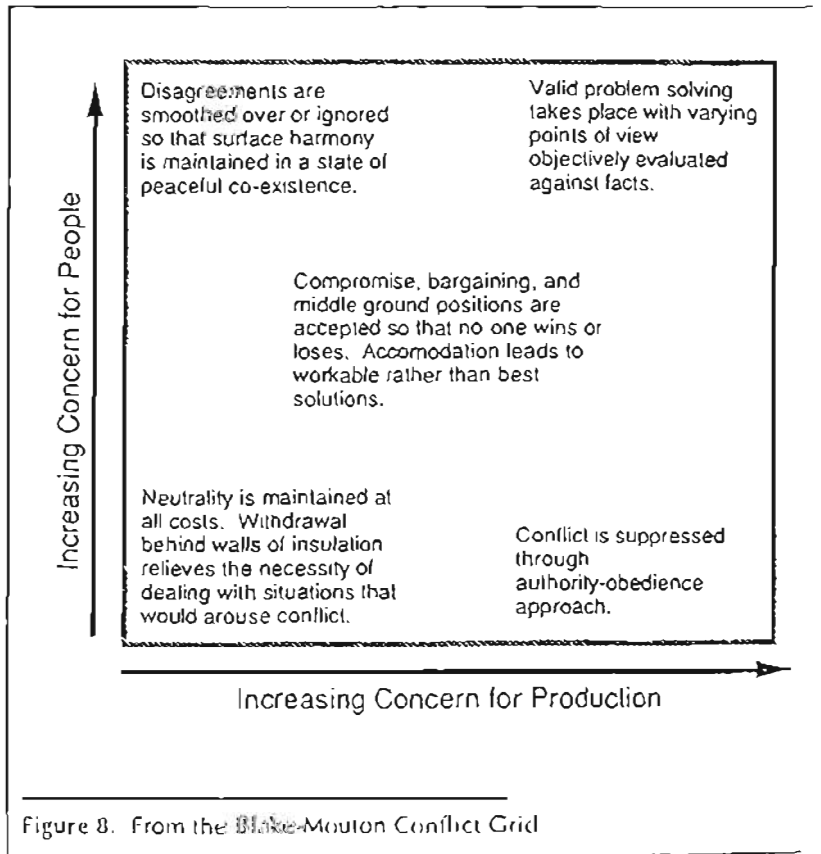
Disagreements are smoothed over or ignored so that surface harmony is maintained in a state of peaceful co-existence.

Valid problem solving takes place with varying points of view objectively evaluated against facts.

Compromise, bargaining, and middle ground positions are accepted so that no one wins or loses. Accomodation leads to workable rather than best solutions.

Neutrality is maintained at all costs. Withdrawal behind walls of insulation relieves the necessity of dealing with situations that would arouse conflict.

Conflict is suppressed through authority-obedience approach.

Increasing Concern for People

Increasing Concern for Production

Figure 8. From the Blake-Mouton Conflict Grid